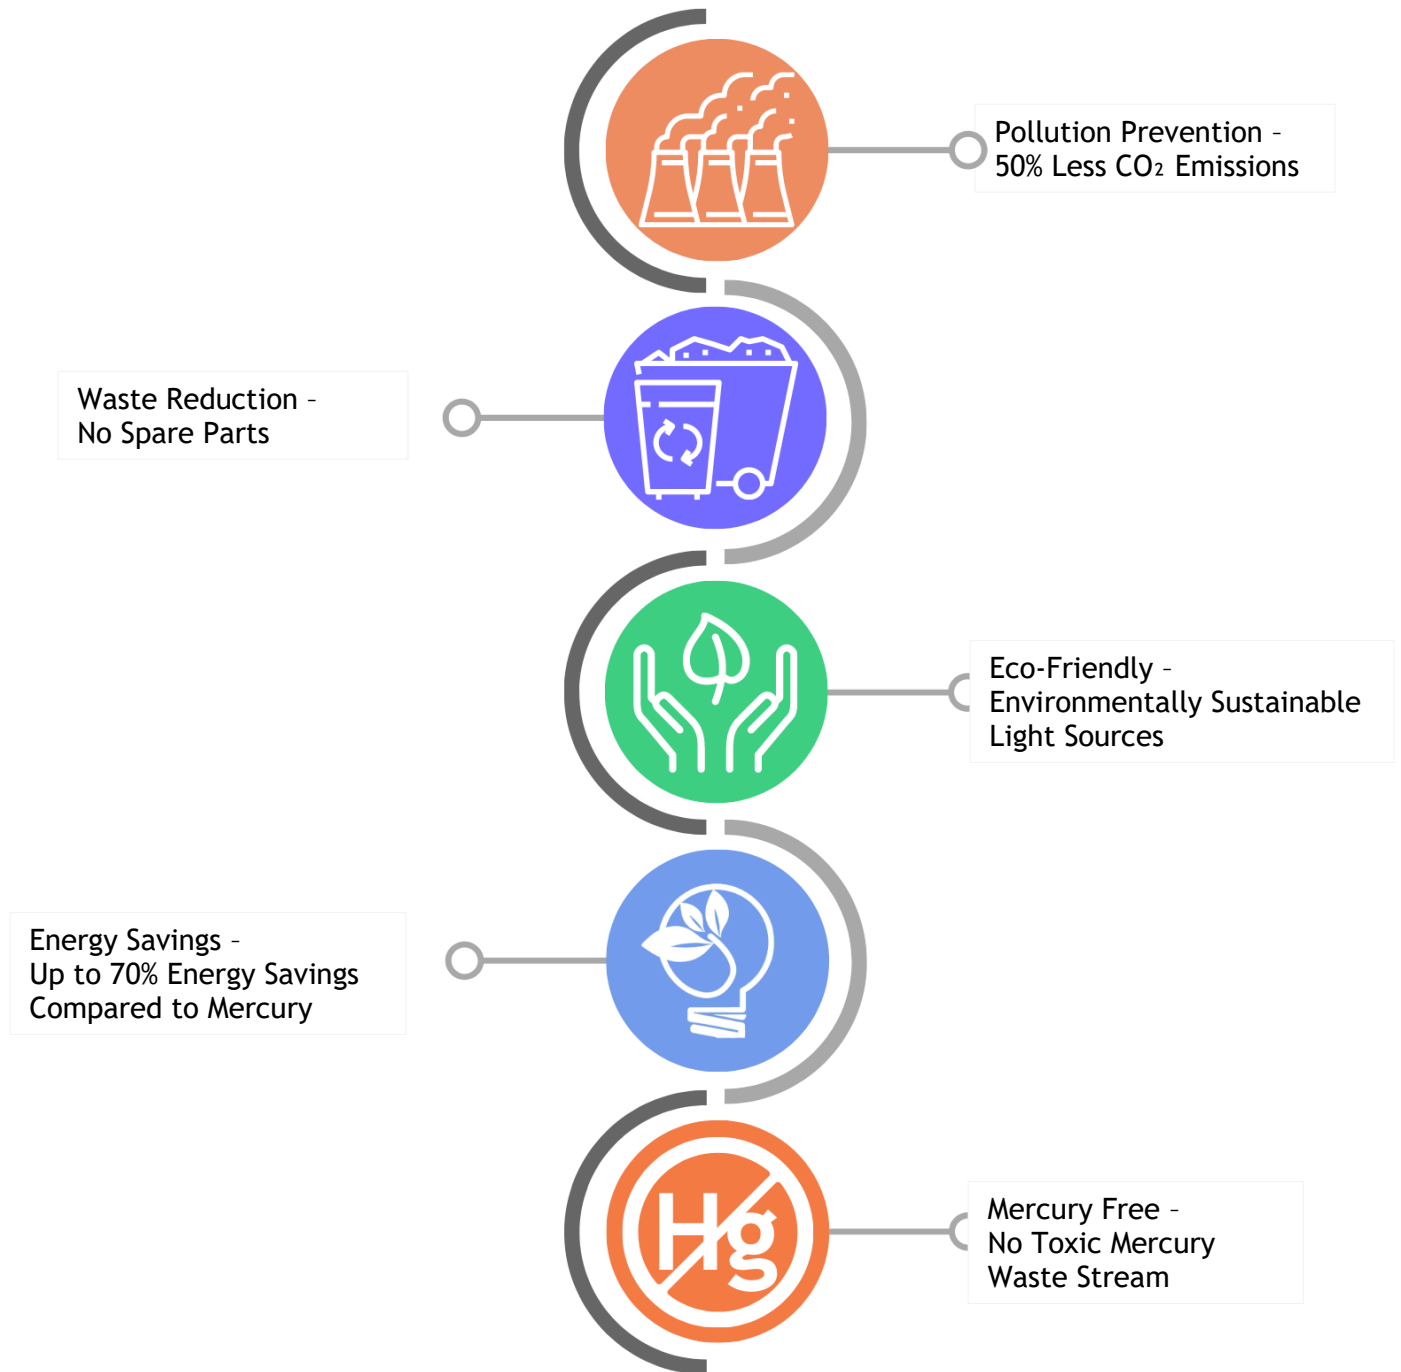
Pollution Prevention – 50% Less $CO_2$ Emissions

Waste Reduction – No Spare Parts

Eco-Friendly – Environmentally Sustainable Light Sources

Energy Savings – Up to 70% Energy Savings Compared to Mercury

Hg

Mercury Free – No Toxic Mercury Waste Stream